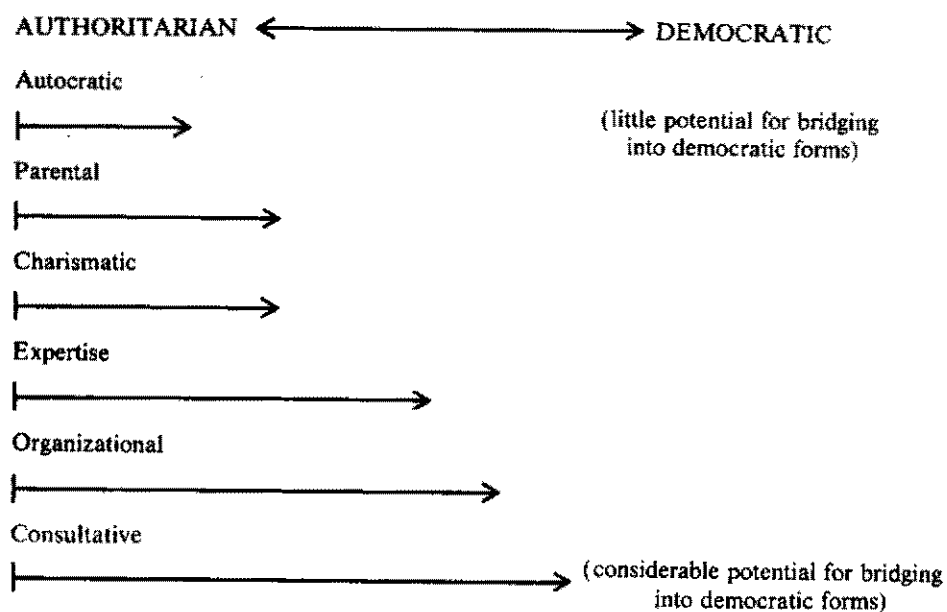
AUTHORITARIAN DEMOCRATIC

Autocratic

(little potential for bridging into democratic forms)

Parental

Charismatic

Expertise

Organizational

Consultative

(considerable potential for bridging into democratic forms)